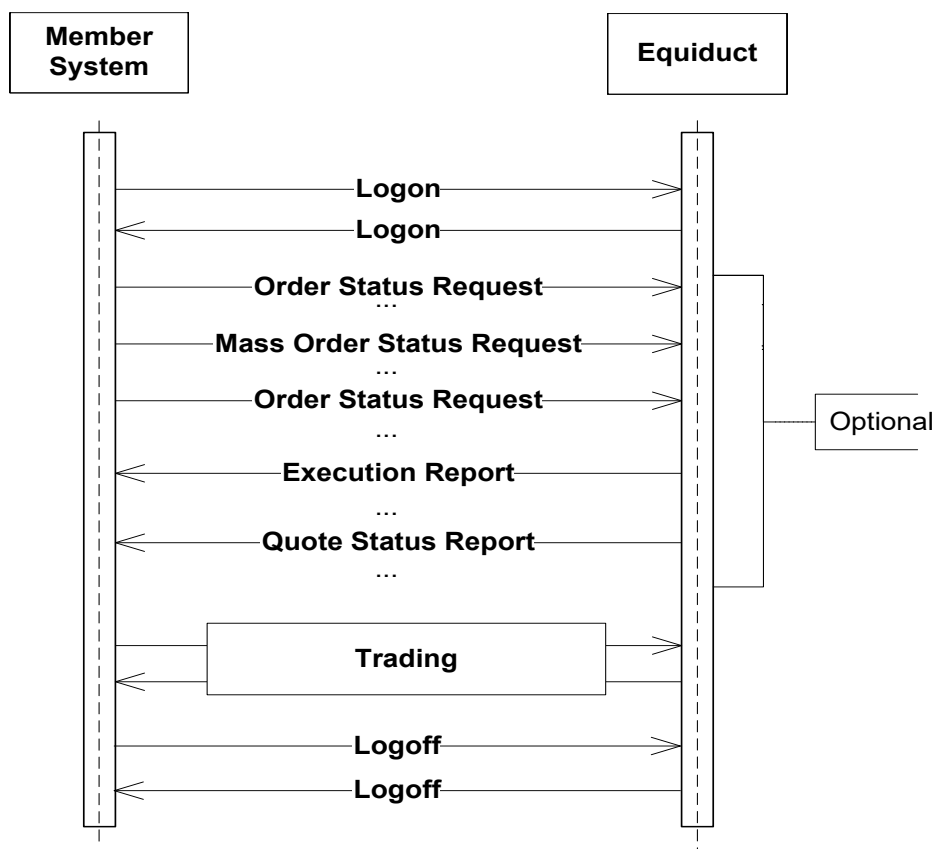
Member System

Equiduct

Logon

Logon

Order Status Request

...

Mass Order Status Request

...

Order Status Request

...

Execution Report

...

Quote Status Report

...

Optional

Trading

Logoff

Logoff